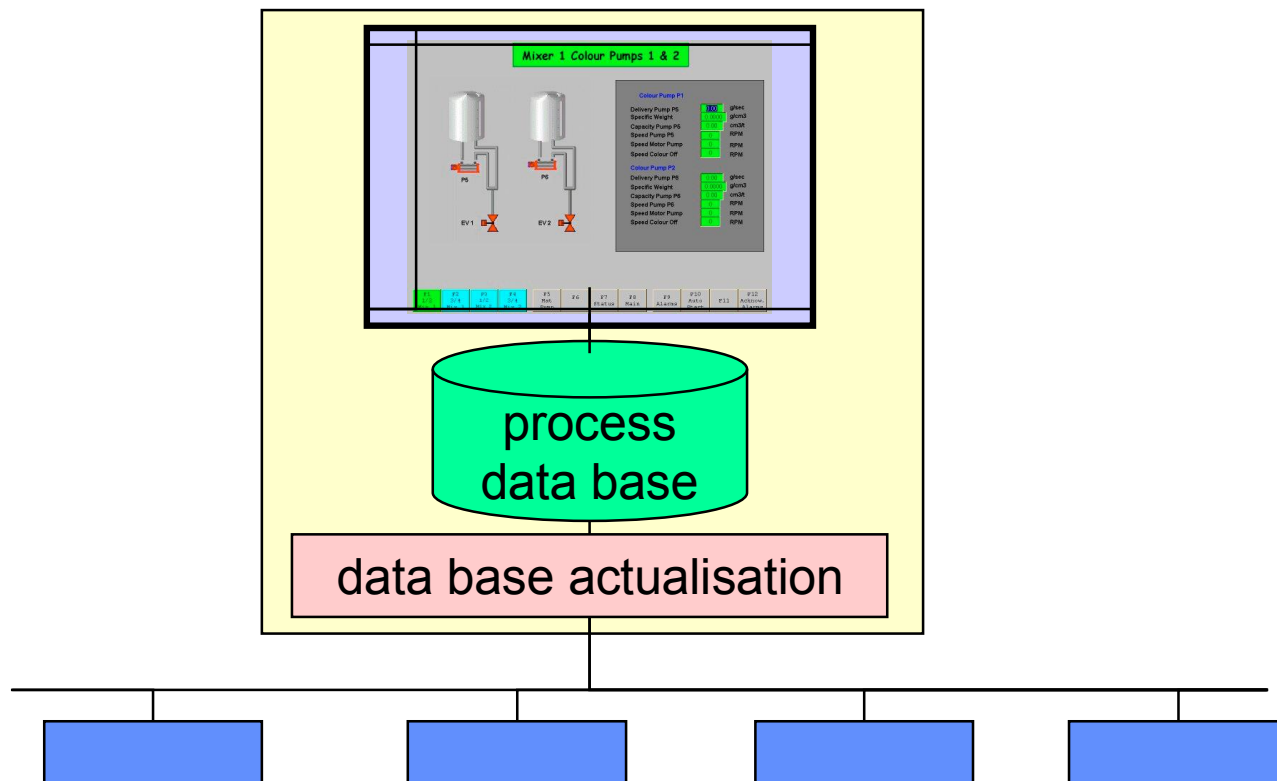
Mixer 1 Colour Pumps 1 & 2

P5

P6

EV 1

EV 2

Colour Pump P1

| | | |
|---|---|---|
| Delivery Pump P5 | 100 | g/sec |
| Specific Weight | 0.0000 | g/cm3 |
| Capacity Pump P5 | 0.00 | cm3/t |
| Speed Pump P5 | 0 | RPM |
| Speed Motor Pump | 0 | RPM |
| Speed Colour Off | 0 | RPM |

Colour Pump P2

| | | |
|---|---|---|
| Delivery Pump P6 | 0.00 | g/sec |
| Specific Weight | 0.0000 | g/cm3 |
| Capacity Pump P6 | 0.00 | cm3/t |
| Speed Pump P6 | 0 | RPM |
| Speed Motor Pump | 0 | RPM |
| Speed Colour Off | 0 | RPM |

F1 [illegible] | F2 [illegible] | F3 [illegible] | F4 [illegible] | F5 Mak Pump | F6 | F7 Status | F8 Main | F9 Alarms | F10 Auto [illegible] | F11 | F12 Acknow. Alarms

process data base

data base actualisation